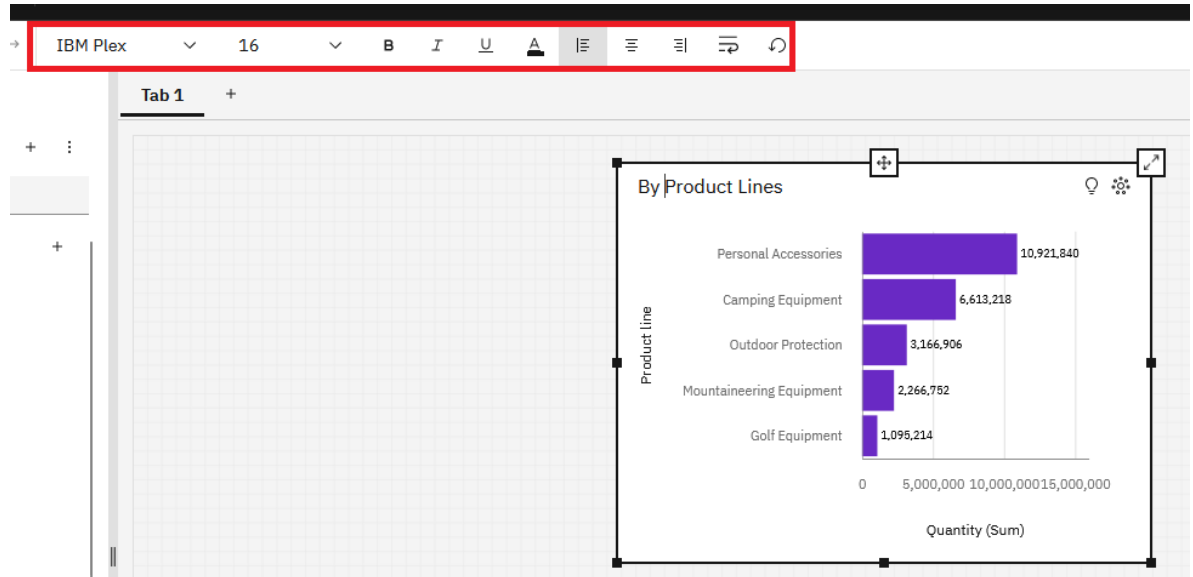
IBM Plex 16 B I U A

Tab 1 +

+ ⋮

+

By Product Lines

Product line

Personal Accessories 10,921,840
Camping Equipment 6,613,218
Outdoor Protection 3,166,906
Mountaineering Equipment 2,266,752
Golf Equipment 1,095,214

0 5,000,000 10,000,000 15,000,000

Quantity (Sum)